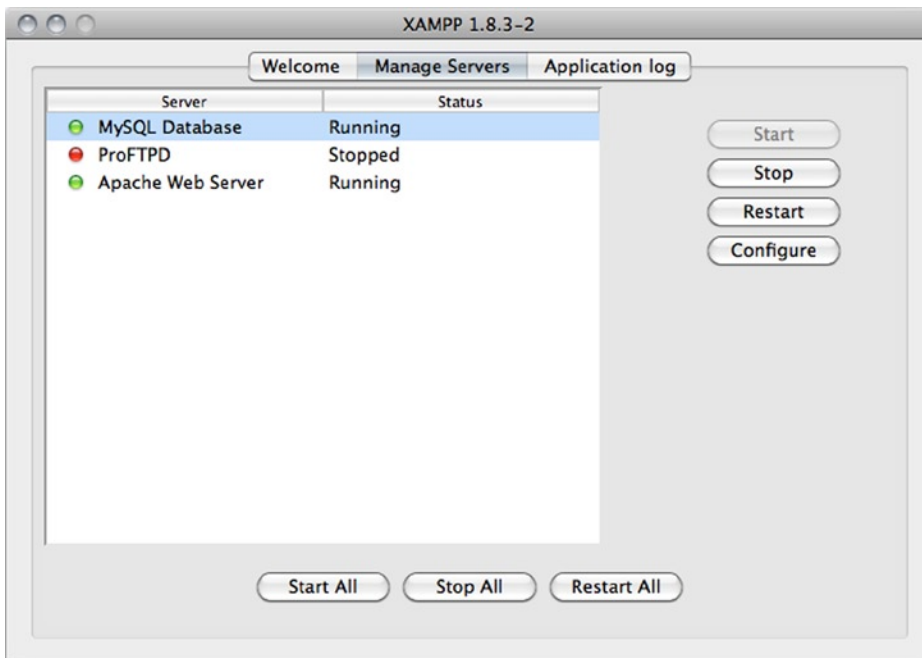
XAMPP 1.8.3-2

Welcome | Manage Servers | Application log

| Server | Status |
|---|---|
| MySQL Database | Running |
| ProFTPD | Stopped |
| Apache Web Server | Running |

Start
Stop
Restart
Configure

Start All
Stop All
Restart All